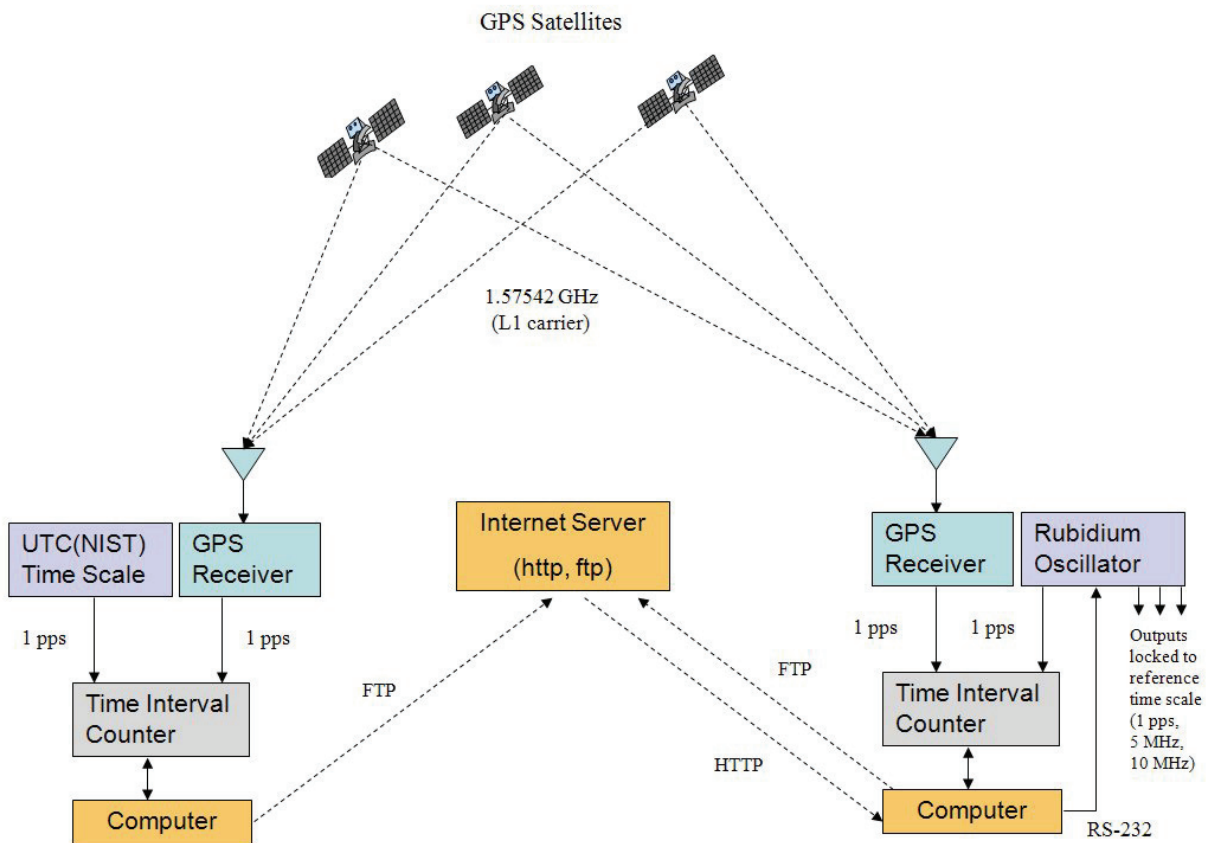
GPS Satellites

1.57542 GHz
(L1 carrier)

UTC(NIST) Time Scale

GPS Receiver

1 pps

1 pps

Time Interval Counter

Computer

Internet Server
(http, ftp)

FTP

FTP

HTTP

GPS Receiver

Rubidium Oscillator

1 pps

1 pps

Time Interval Counter

Computer

RS-232

Outputs locked to reference time scale (1 pps, 5 MHz, 10 MHz)